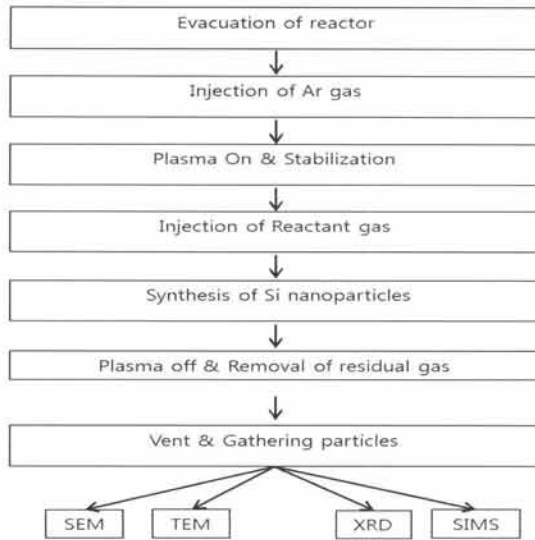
Evacuation of reactor

Injection of Ar gas

Plasma On & Stabilization

Injection of Reactant gas

Synthesis of Si nanoparticles

Plasma off & Removal of residual gas

Vent & Gathering particles

SEM

TEM

XRD

SIMS